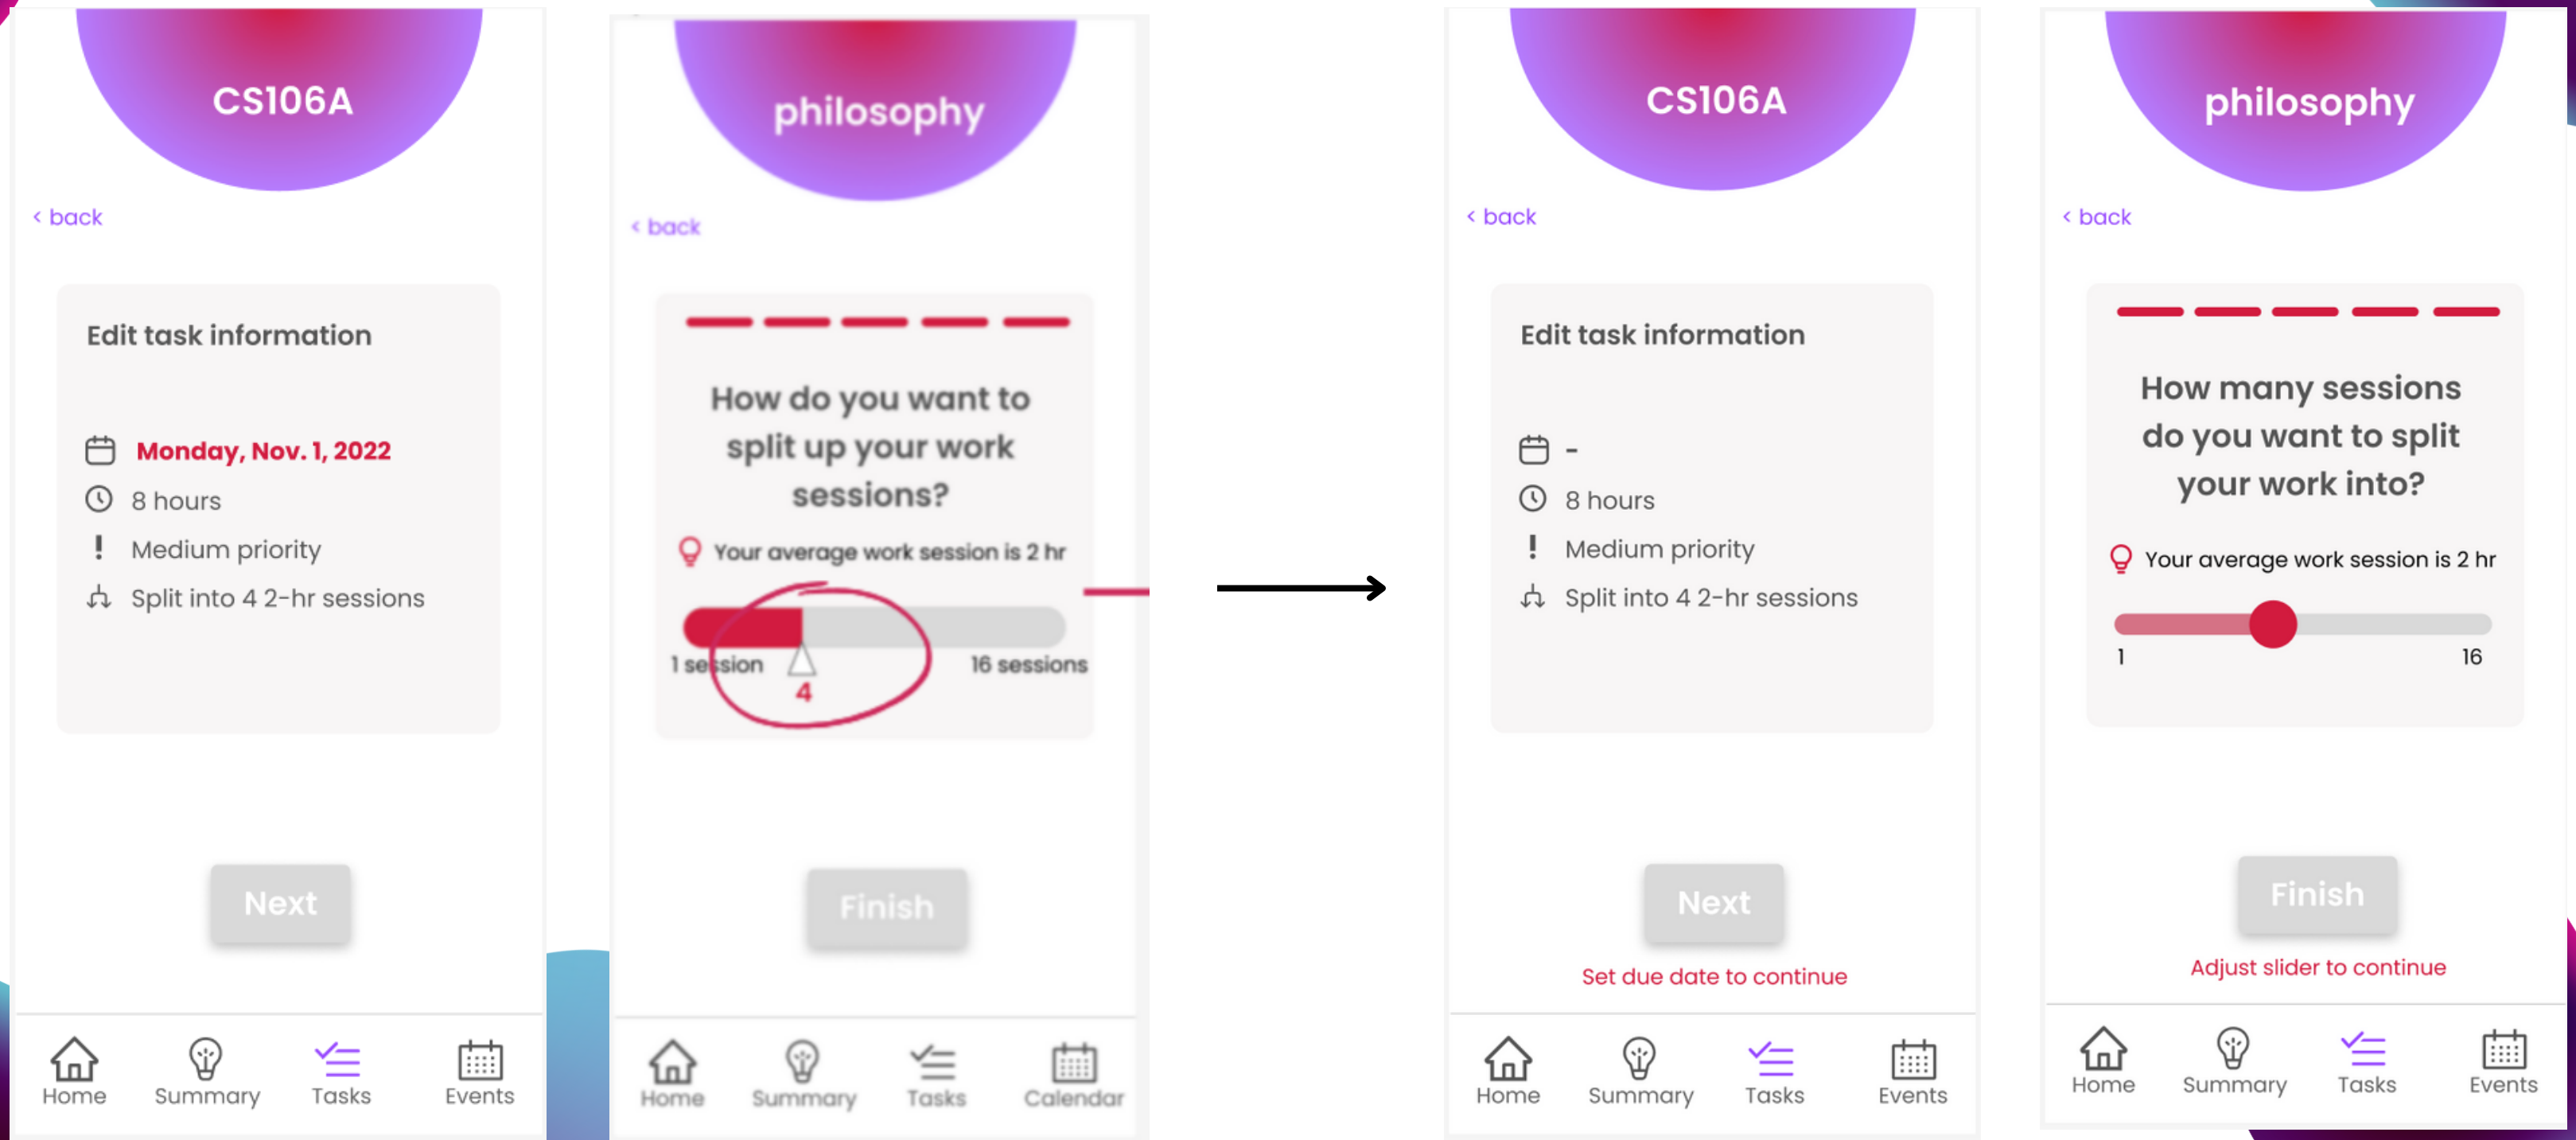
CS106A

‹ back

Edit task information

Monday, Nov. 1, 2022

8 hours

! Medium priority

Split into 4 2-hr sessions

Next

Home Summary Tasks Events

philosophy

‹ back

How do you want to split up your work sessions?

Your average work session is 2 hr

1 session 16 sessions

4

Finish

Home Summary Tasks Calendar

CS106A

‹ back

Edit task information

-

8 hours

! Medium priority

Split into 4 2-hr sessions

Next

Set due date to continue

Home Summary Tasks Events

philosophy

‹ back

How many sessions do you want to split your work into?

Your average work session is 2 hr

1 16

Finish

Adjust slider to continue

Home Summary Tasks Events